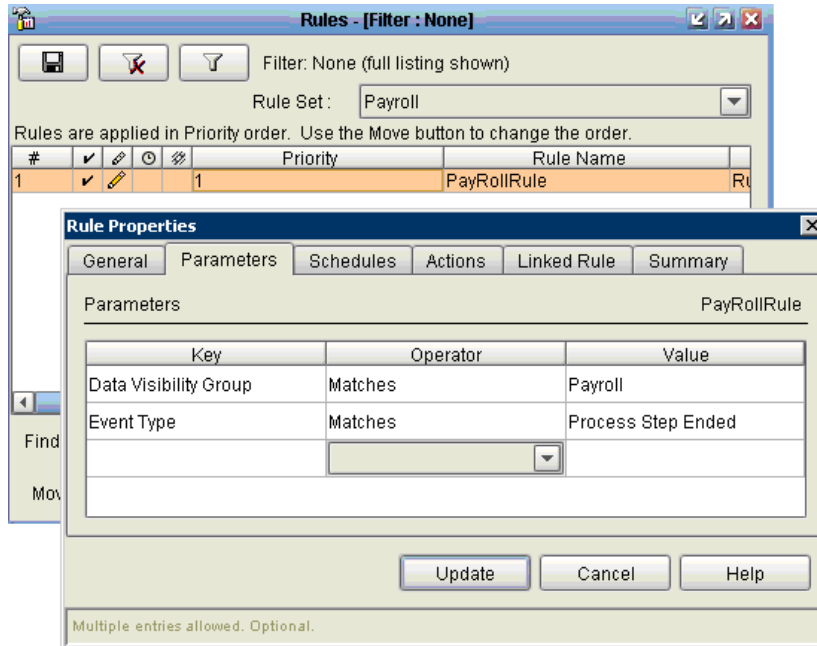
Rules - [Filter : None]

Filter: None (full listing shown)

Rule Set : Payroll

Rules are applied in Priority order. Use the Move button to change the order.

| # | ✔ | | | | Priority | Rule Name | |
|---|---|---|---|---|---|---|---|
| 1 | ✔ | | | | 1 | PayRollRule | Ru |

Find

Mov

Rule Properties

General | Parameters | Schedules | Actions | Linked Rule | Summary

Parameters

PayRollRule

| Key | Operator | Value |
|---|---|---|
| Data Visibility Group | Matches | Payroll |
| Event Type | Matches | Process Step Ended |
| | | |

Update Cancel Help

Multiple entries allowed. Optional.